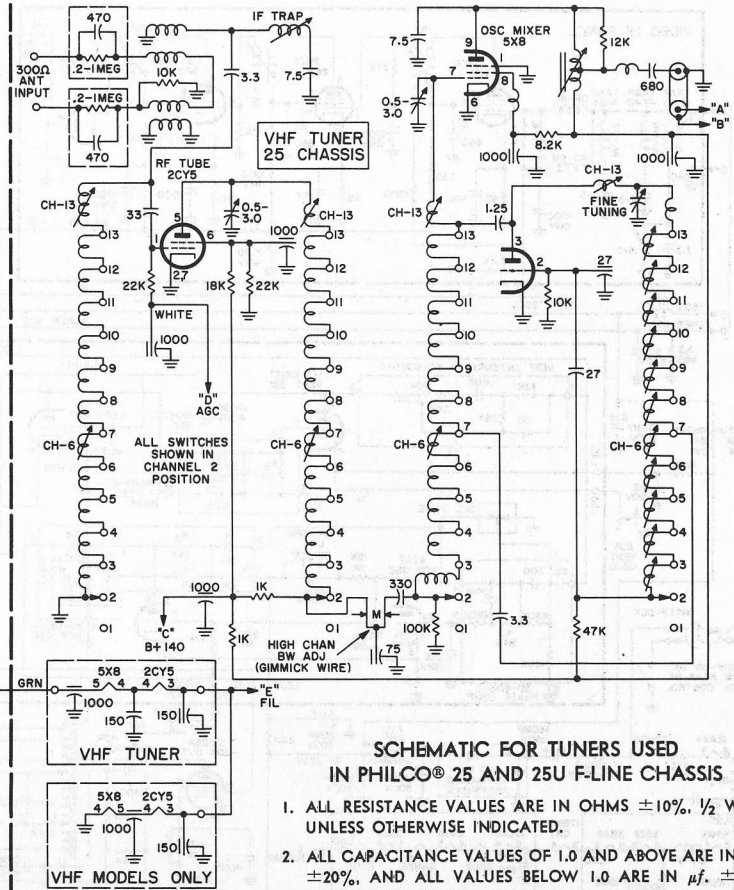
470
300Ω ANT INPUT
.2-IMEG
10K
.2-IMEG
470
IF TRAP
3.3
7.5
VHF TUNER 25 CHASSIS
RF TUBE 2CY5
33
5
6
2,7
1
0.5-3.0
1000
CH-13
13
12
11
10
9
8
7
CH-6
6
5
4
3
2
01
22K
18K
22K
WHITE
1000
"D" AGC
ALL SWITCHES SHOWN IN CHANNEL 2 POSITION
1000
"C" B+ 140
1K
1K
HIGH CHAN BW ADJ (GIMMICK WIRE)
M
75
330
100K
7.5
OSC MIXER 5X8
9
7
8
6
0.5-3.0
12K
680
"A"
"B"
8.2K
1000
1000
CH-13
FINE TUNING
1.25
3
2
1
27
10K
27
3.3
47K
GRN
5X8
5 4
2CY5
4 3
1000
150
150
"E" FIL
VHF TUNER
5X8
4 5
2CY5
4 3
1000
150
VHF MODELS ONLY
SCHEMATIC FOR TUNERS USED IN PHILCO® 25 AND 25U F-LINE CHASSIS
1. ALL RESISTANCE VALUES ARE IN OHMS $\pm 10\%$, ½ W UNLESS OTHERWISE INDICATED.
2. ALL CAPACITANCE VALUES OF 1.0 AND ABOVE ARE IN $\pm 20\%$, AND ALL VALUES BELOW 1.0 ARE IN $\mu f$. $\pm$